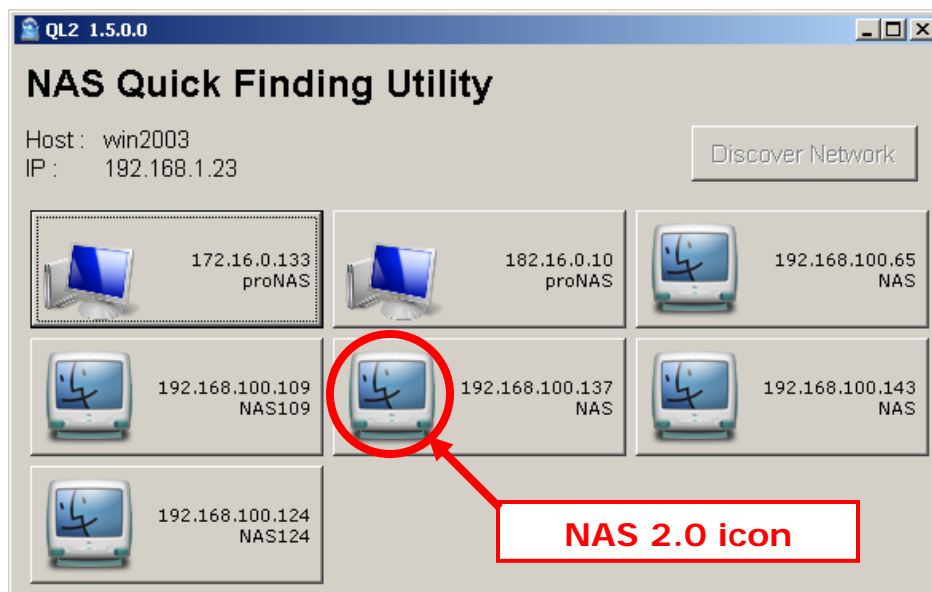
QL2 1.5.0.0

NAS Quick Finding Utility

Host : win2003
IP : 192.168.1.23

Discover Network

172.16.0.133
proNAS

182.16.0.10
proNAS

192.168.100.65
NAS

192.168.100.109
NAS109

192.168.100.137
NAS

192.168.100.143
NAS

192.168.100.124
NAS124

NAS 2.0 icon